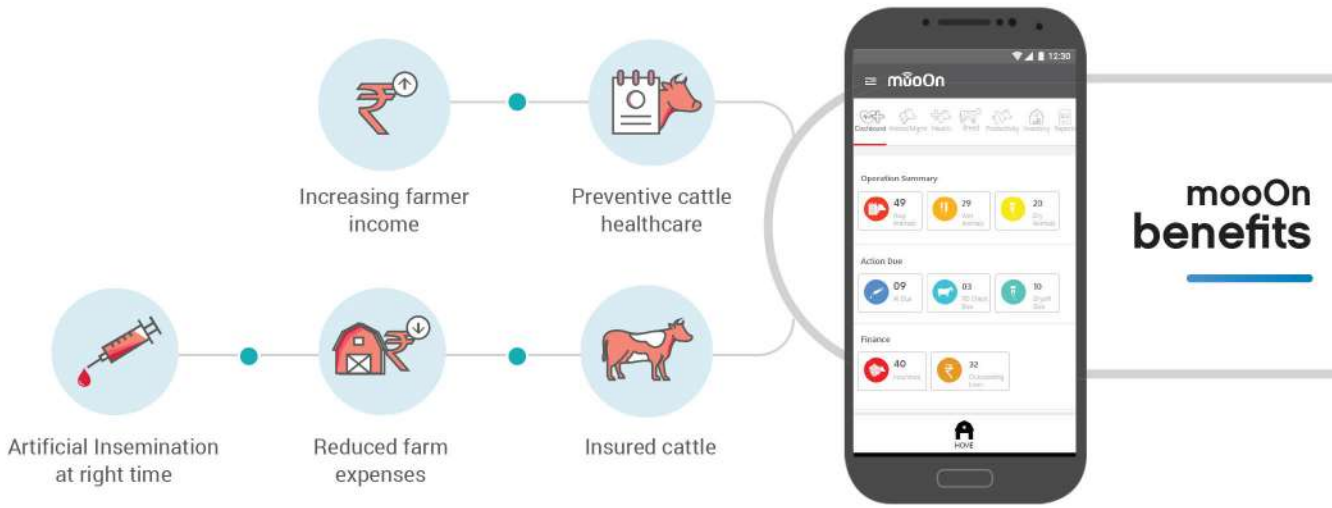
Increasing farmer income

Preventive cattle healthcare

Artificial Insemination at right time

Reduced farm expenses

Insured cattle

12:30

mooOn

Dashboard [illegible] Health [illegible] Productivity Inventory Reports

Operation Summary

49 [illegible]

29 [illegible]

20 Dry Animals

Action Due

09 AI Due

03 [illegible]

10 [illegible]

Finance

40 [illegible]

32 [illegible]

HOME

mooOn benefits